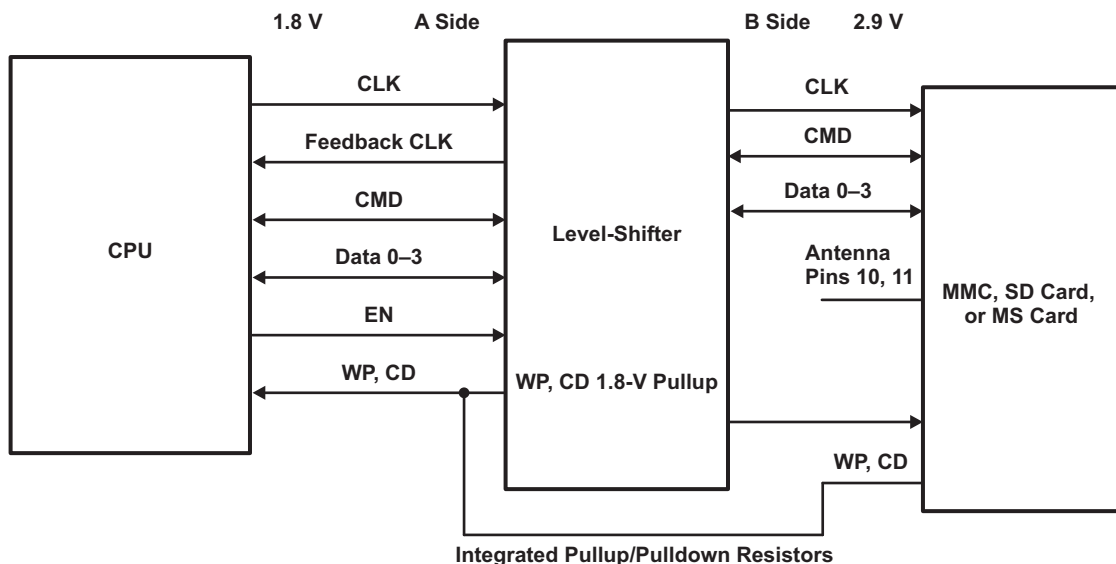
1.8 V

A Side

B Side

2.9 V

CPU

CLK

Feedback CLK

CMD

Data 0–3

EN

WP, CD

Level-Shifter

WP, CD 1.8-V Pullup

CLK

CMD

Data 0–3

Antenna
Pins 10, 11

MMC, SD Card,
or MS Card

WP, CD

Integrated Pullup/Pulldown Resistors